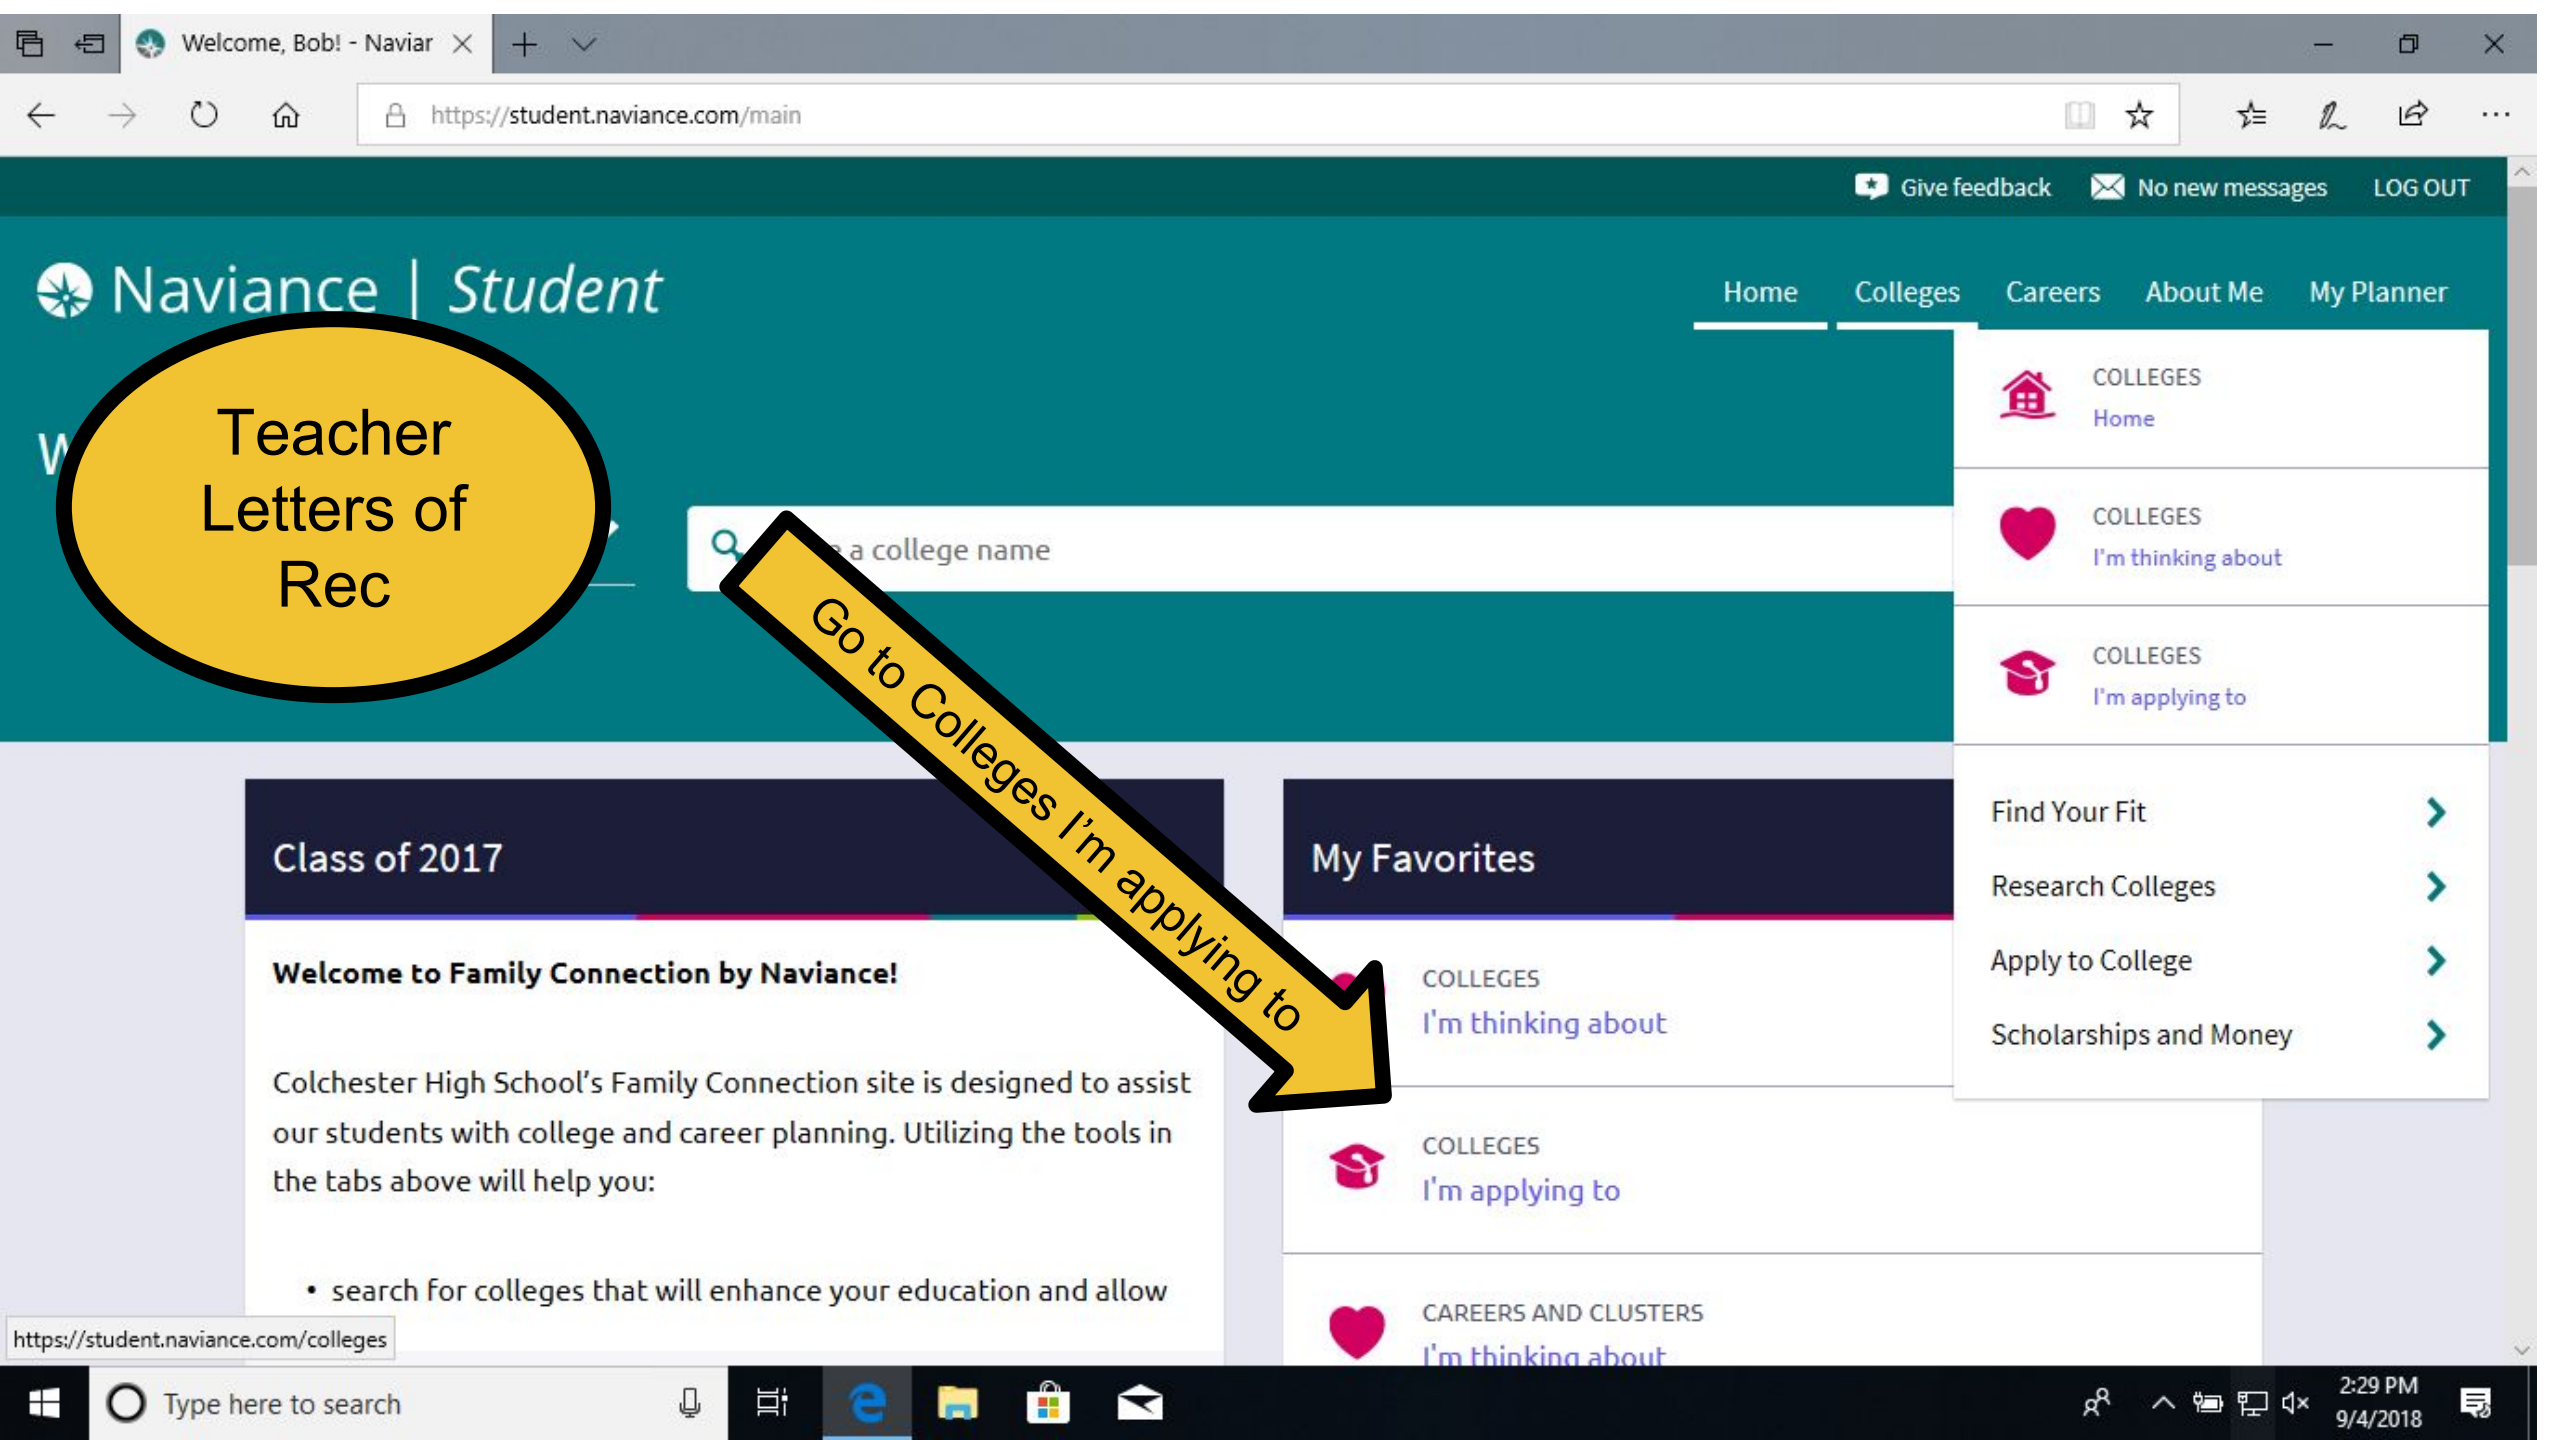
Welcome, Bob! - Naviar

https://student.naviance.com/main

Give feedback No new messages LOG OUT

Naviance | Student

Home Colleges Careers About Me My Planner

Teacher Letters of Rec

W

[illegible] a college name

Go to Colleges I'm applying to

COLLEGES
Home

COLLEGES
I'm thinking about

COLLEGES
I'm applying to

Find Your Fit
Research Colleges
Apply to College
Scholarships and Money

Class of 2017

Welcome to Family Connection by Naviance!

Colchester High School's Family Connection site is designed to assist our students with college and career planning. Utilizing the tools in the tabs above will help you:

• search for colleges that will enhance your education and allow

My Favorites

COLLEGES
I'm thinking about

COLLEGES
I'm applying to

CAREERS AND CLUSTERS
I'm thinking about

https://student.naviance.com/colleges

Type here to search

2:29 PM
9/4/2018